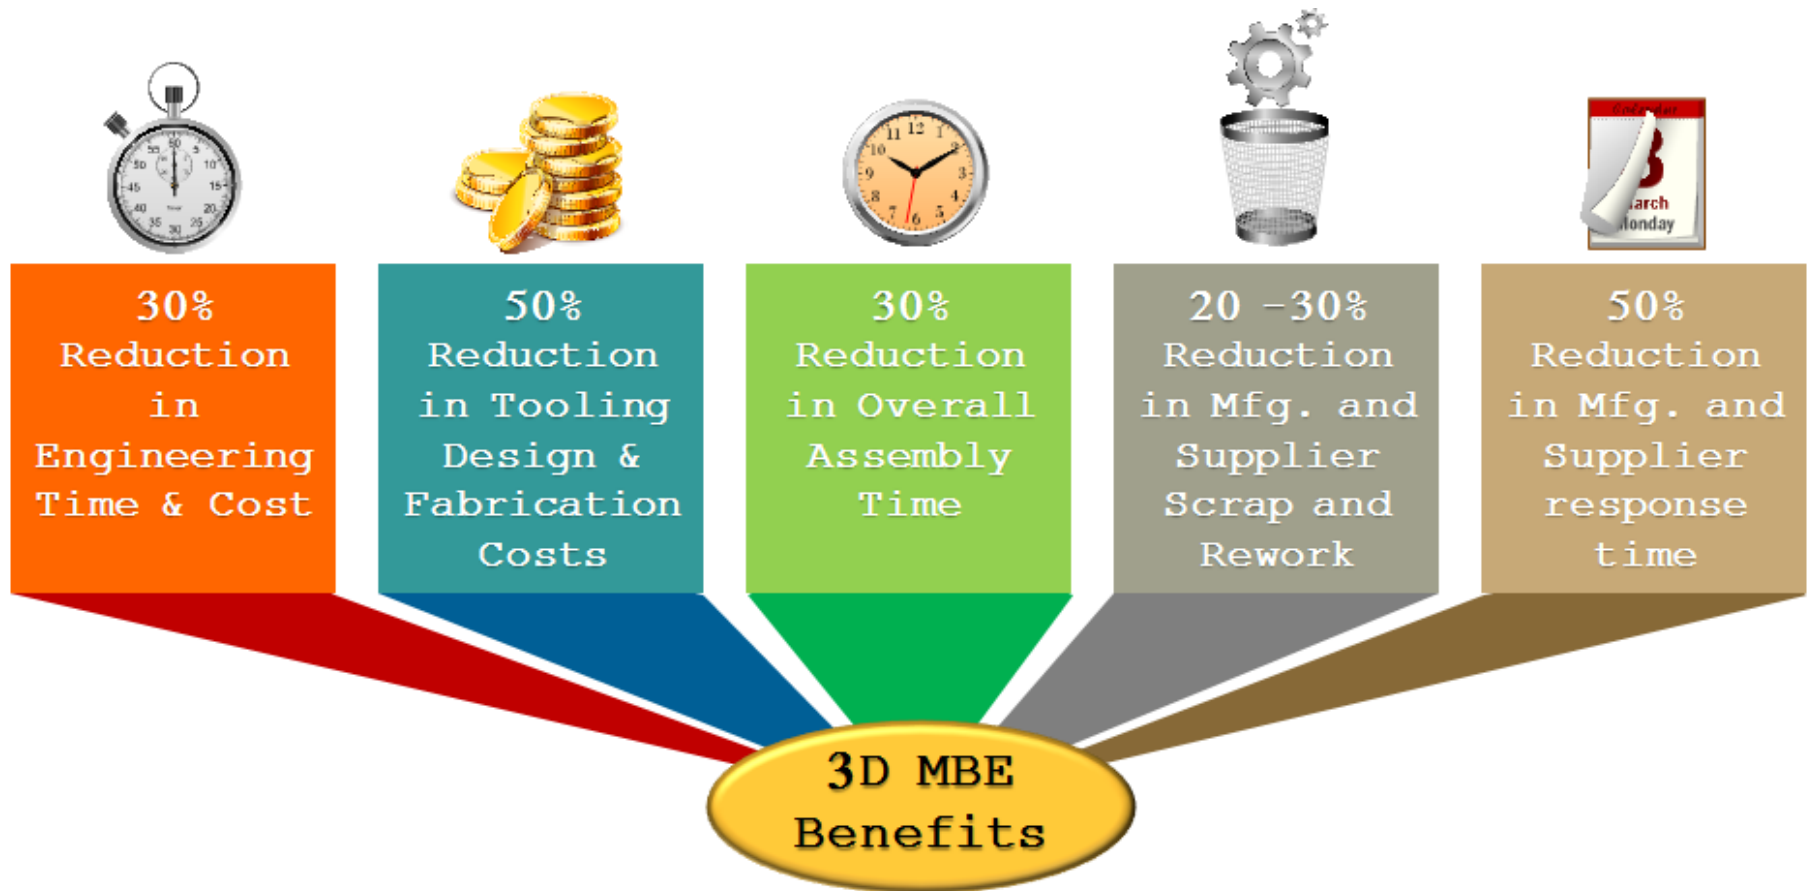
30%
Reduction in Engineering Time & Cost

50%
Reduction in Tooling Design & Fabrication Costs

30%
Reduction in Overall Assembly Time

20 -30%
Reduction in Mfg. and Supplier Scrap and Rework

50%
Reduction in Mfg. and Supplier response time

3D MBE Benefits